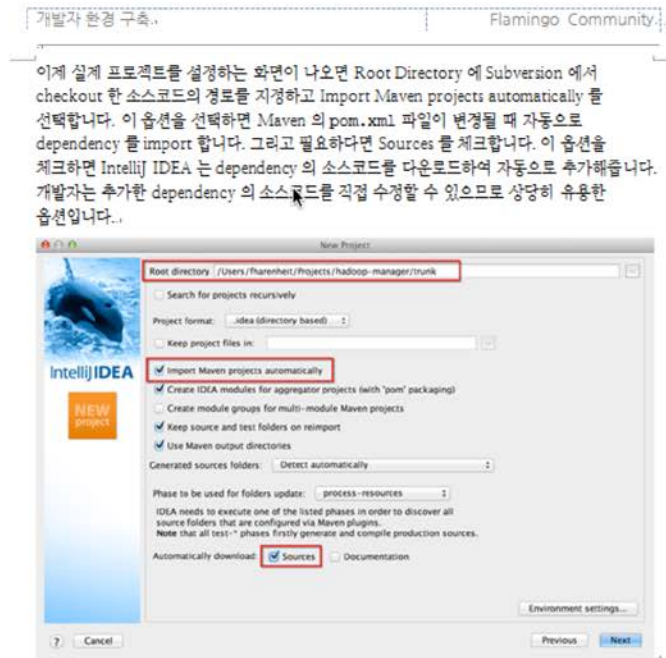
개발자 환경 구축.

Flamingo Community.

이제 실제 프로젝트를 설정하는 화면이 나오면 Root Directory 에 Subversion 에서 checkout 한 소스코드의 경로를 지정하고 Import Maven projects automatically 를 선택합니다. 이 옵션을 선택하면 Maven 의 pom.xml 파일이 변경될 때 자동으로 dependency 를 import 합니다. 그리고 필요하다면 Sources 를 체크합니다. 이 옵션을 체크하면 IntelliJ IDEA 는 dependency 의 소스코드를 다운로드하여 자동으로 추가해줍니다. 개발자는 추가한 dependency 의 소스코드를 직접 수정할 수 있으므로 상당히 유용한 옵션입니다.

New Project

IntelliJ IDEA

NEW project

Root directory /Users/fharenheit/Projects/hadoop-manager/trunk

Search for projects recursively

Project format: .idea (directory based)

Keep project files in:

Import Maven projects automatically

Create IDEA modules for aggregator projects (with 'pom' packaging)

Create module groups for multi-module Maven projects

Keep source and test folders on reimport

Use Maven output directories

Generated sources folders: Detect automatically

Phase to be used for folders update: process-resources

IDEA needs to execute one of the listed phases in order to discover all source folders that are configured via Maven plugins.
Note that all test-* phases firstly generate and compile production sources.

Automatically download: Sources Documentation

Environment settings...

? Cancel

Previous Next